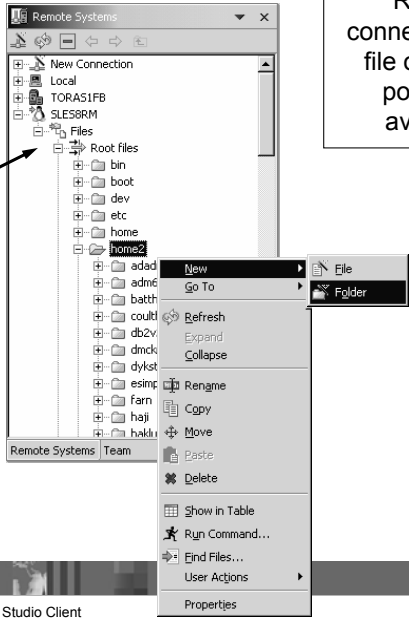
Remote Systems

New Connection
Local
TORAS1FB
SLE58RM
Files
Root files
bin
boot
dev
etc
home
home2
adad
adm6
batth
coult
db2v
dmck
dykst
esimp
farn
haji
baklu

Remote Systems Team

New
Go To
Refresh
Expand
Collapse
Rename
Copy
Move
Paste
Delete
Show in Table
Run Command...
Find Files...
User Actions
Properties

File
Folder

R
conne
file c
po
av

Studio Client